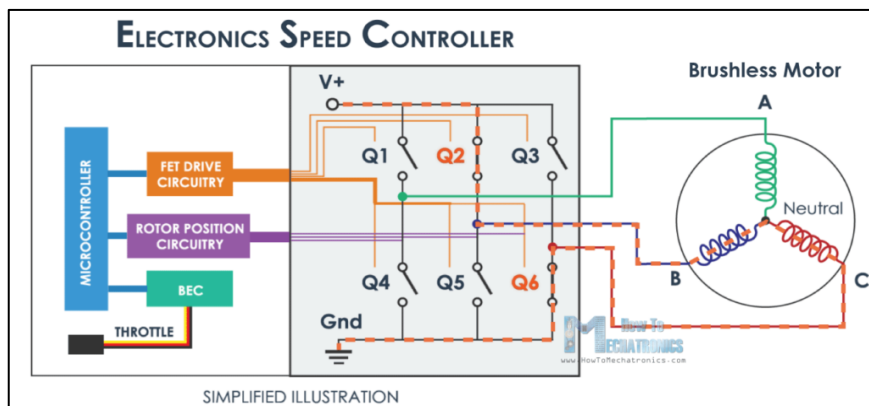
ELECTRONICS SPEED CONTROLLER

Brushless Motor

V+

A

MICROCONTROLLER

FET DRIVE CIRCUITRY

Q1

Q2

Q3

Neutral

ROTOR POSITION CIRCUITRY

BEC

Q4

Q5

Q6

B

C

THROTTLE

Gnd

How To Mechatronics

www.HowToMechatronics.com

SIMPLIFIED ILLUSTRATION